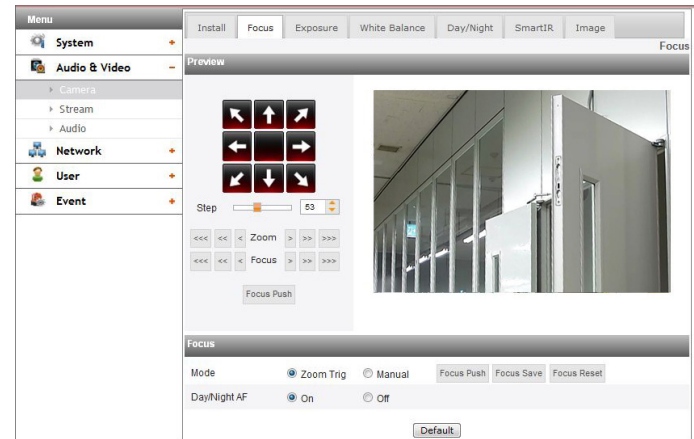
Menu
System +
Audio & Video −
Camera
Stream
Audio
Network +
User +
Event +

Install | Focus | Exposure | White Balance | Day/Night | SmartIR | Image

Focus

Preview

Step 53

<<< << < Zoom > >> >>>
<<< << < Focus > >> >>>

Focus Push

Focus

Mode Zoom Trig Manual Focus Push Focus Save Focus Reset
Day/Night AF On Off

Default